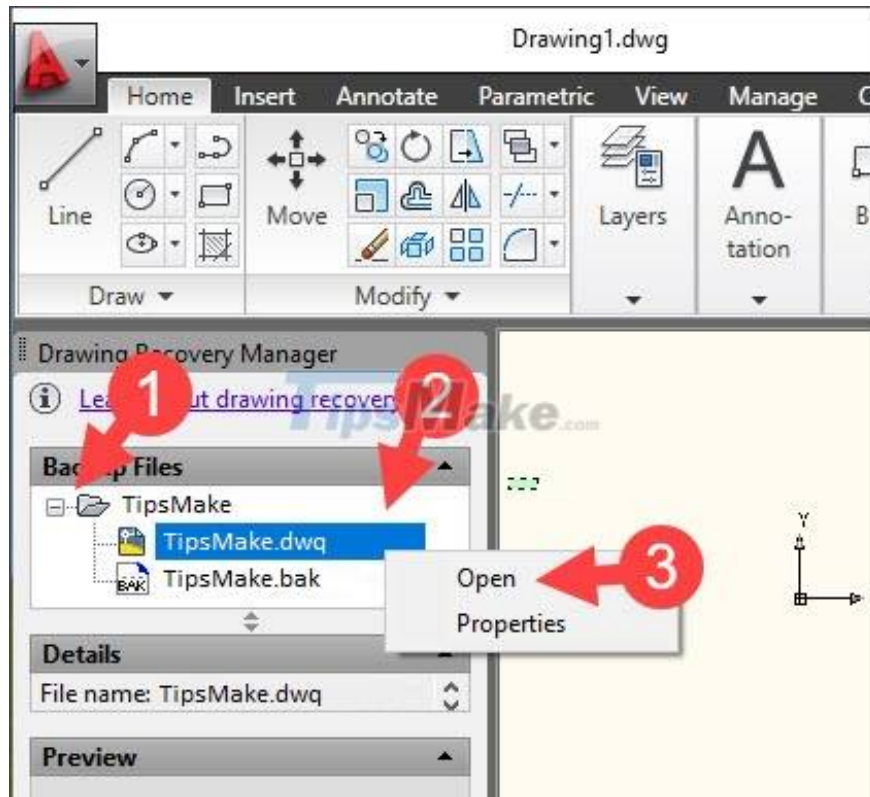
Drawing1.dwg

Home Insert Annotate Parametric View Manage

Line

Move

Layers

Anno-tation

Draw

Modify

Drawing Recovery Manager

Lea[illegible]ut drawing recover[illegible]

TipsMake.com

1

2

3

Bac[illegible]p Files

TipsMake

TipsMake.dwq

TipsMake.bak

BAK

Open

Properties

Details

File name: TipsMake.dwq

Preview

Y